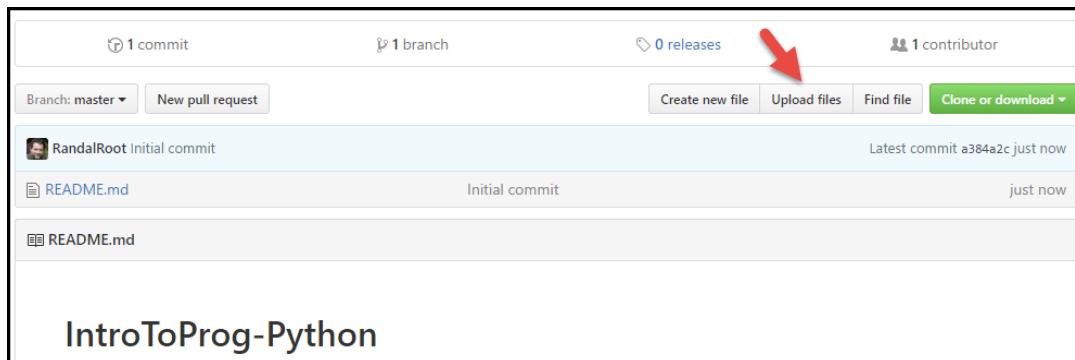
1 commit

1 branch

0 releases

1 contributor

Branch: master

New pull request

Create new file

Upload files

Find file

Clone or download

RandalRoot Initial commit

Latest commit a384a2c just now

README.md

Initial commit

just now

README.md

IntroToProg-Python